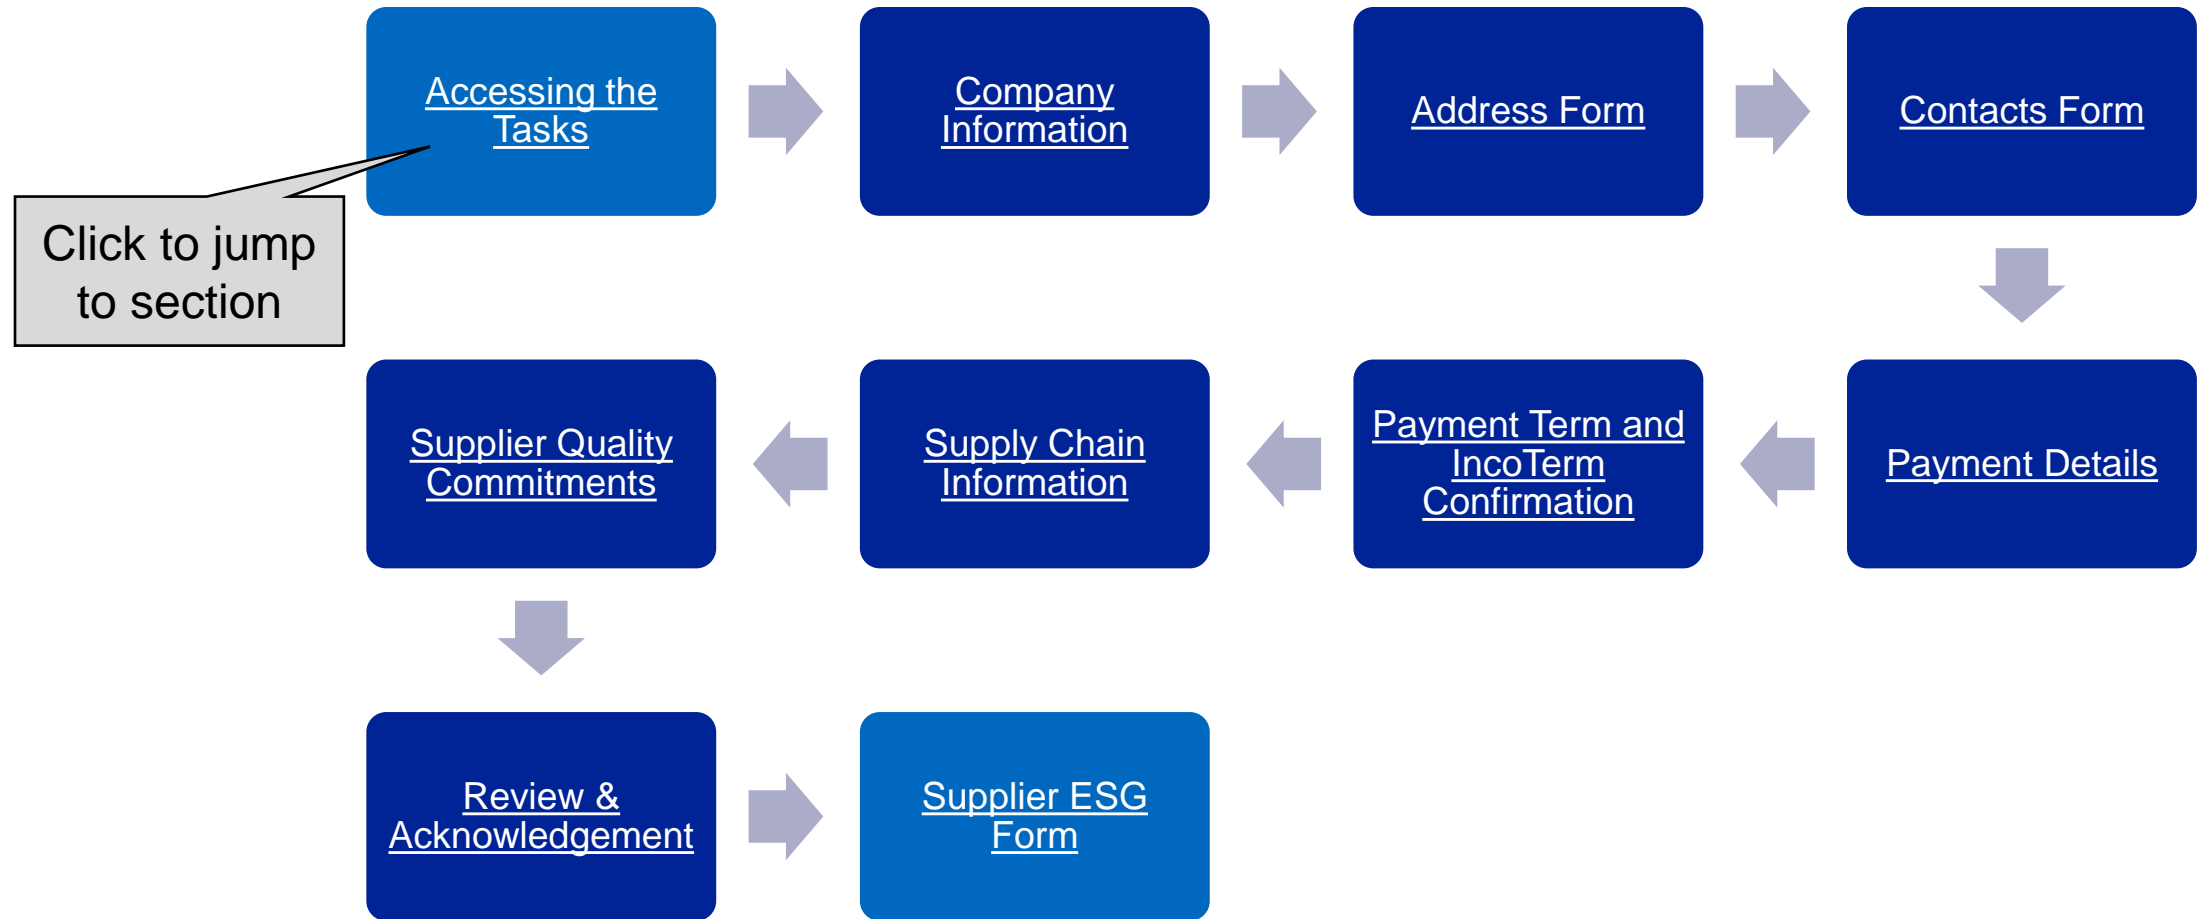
Accessing the Tasks

Click to jump to section

Company Information

Address Form

Contacts Form

Payment Details

Payment Term and IncoTerm Confirmation

Supply Chain Information

Supplier Quality Commitments

Review & Acknowledgement

Supplier ESG Form